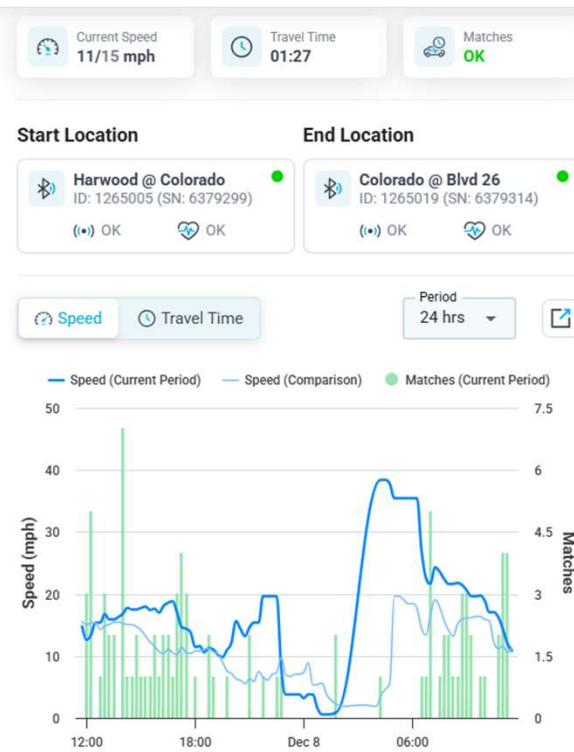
Current Speed
11/15 mph

Travel Time
01:27

Matches
OK

Start Location

Harwood @ Colorado
ID: 1265005 (SN: 6379299)
OK OK

End Location

Colorado @ Blvd 26
ID: 1265019 (SN: 6379314)
OK OK

Speed Travel Time

Period
24 hrs

Speed (Current Period) Speed (Comparison) Matches (Current Period)

Speed (mph)
50
40
30
20
10
0

Matches
7.5
6
4.5
3
1.5
0

12:00 18:00 Dec 8 06:00